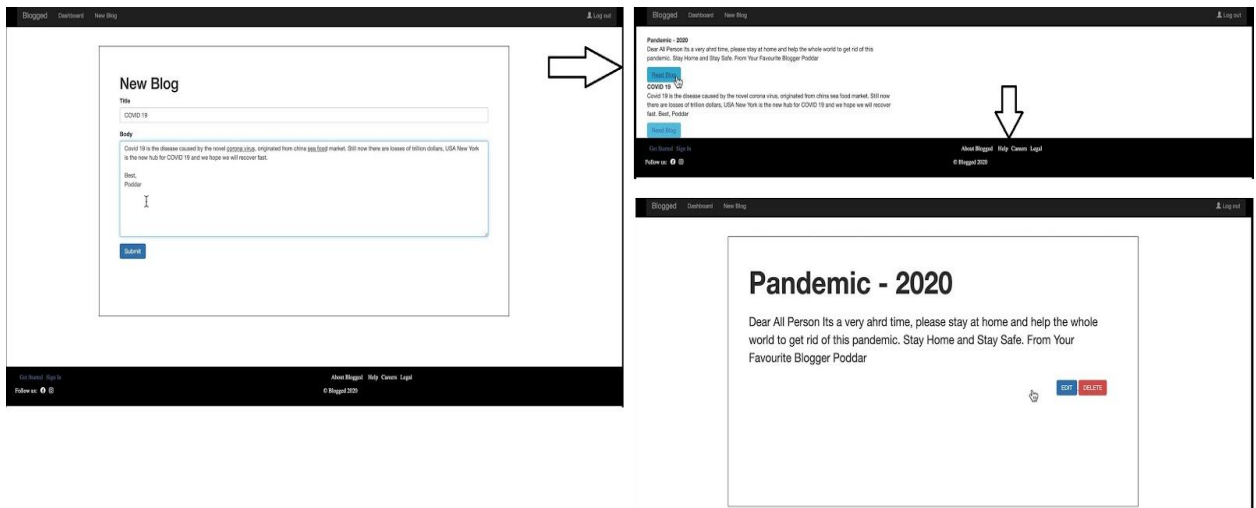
Blogged Dashboard New Blog
Log out

New Blog

Title
COVID 19

Body
Covid 19 is the disease caused by the novel corona virus, originated from china sea food market. Still now there are losses of trillion dollars, USA New York is the new hub for COVID 19 and we hope we will recover fast.

Best,
Poddar

Submit

Get Started Sign In
Follow us:
About Blogged Help Careers Legal
© Blogged 2020

Blogged Dashboard New Blog
Log out

Pandemic - 2020
Dear All Person Its a very ahrd time, please stay at home and help the whole world to get rid of this pandemic. Stay Home and Stay Safe. From Your Favourite Blogger Poddar
Read Blog
COVID 19
Covid 19 is the disease caused by the novel corona virus, originated from china sea food market. Still now there are losses of trillion dollars, USA New York is the new hub for COVID 19 and we hope we will recover fast. Best, Poddar
Read Blog

Get Started Sign In
Follow us:
About Blogged Help Careers Legal
© Blogged 2020

Blogged Dashboard New Blog
Log out

Pandemic - 2020

Dear All Person Its a very ahrd time, please stay at home and help the whole world to get rid of this pandemic. Stay Home and Stay Safe. From Your Favourite Blogger Poddar

EDIT DELETE